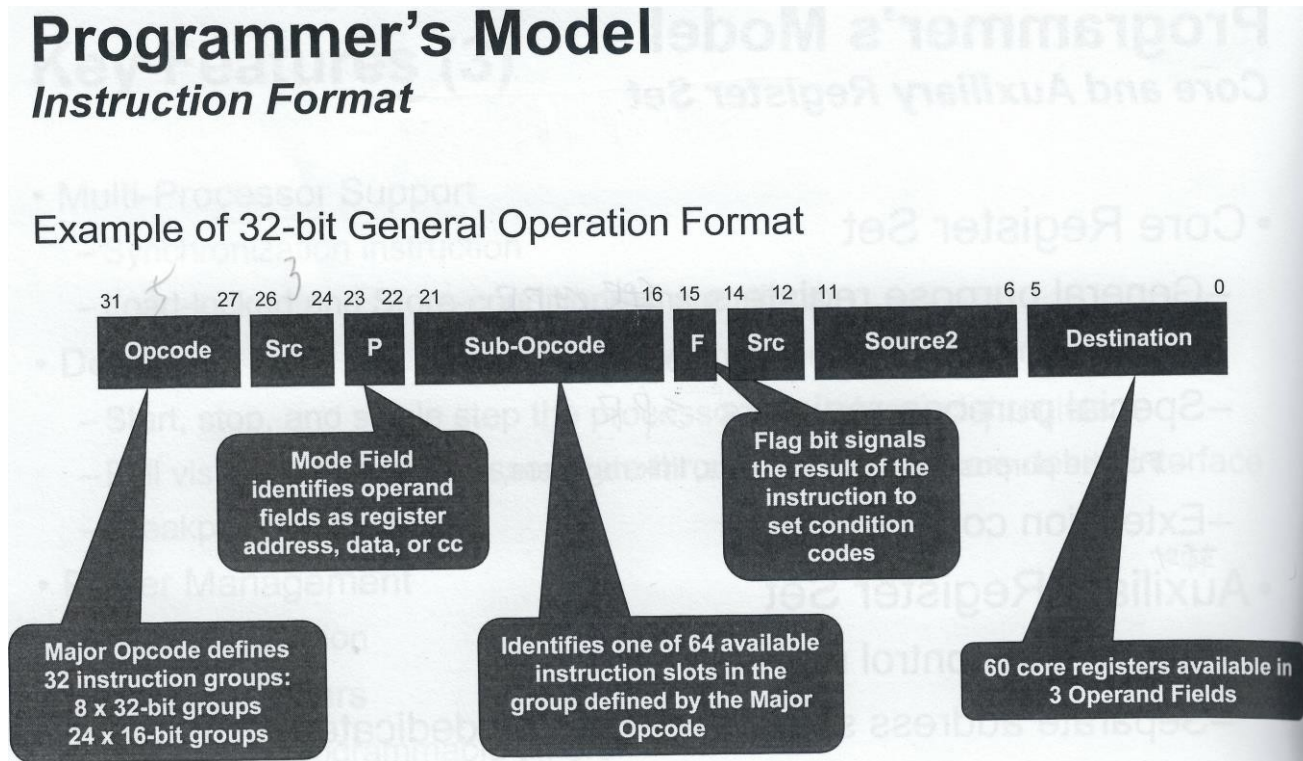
# Programmer's Model
## Instruction Format

Example of 32-bit General Operation Format

5 3

| 31 – 27 | 26 – 24 | 23 – 22 | 21 – 16 | 15 | 14 – 12 | 11 – 6 | 5 – 0 |
|---|---|---|---|---|---|---|---|
| Opcode | Src | P | Sub-Opcode | F | Src | Source2 | Destination |

Mode Field identifies operand fields as register address, data, or cc

Flag bit signals the result of the instruction to set condition codes

Major Opcode defines 32 instruction groups: 8 x 32-bit groups 24 x 16-bit groups

Identifies one of 64 available instruction slots in the group defined by the Major Opcode

60 core registers available in 3 Operand Fields